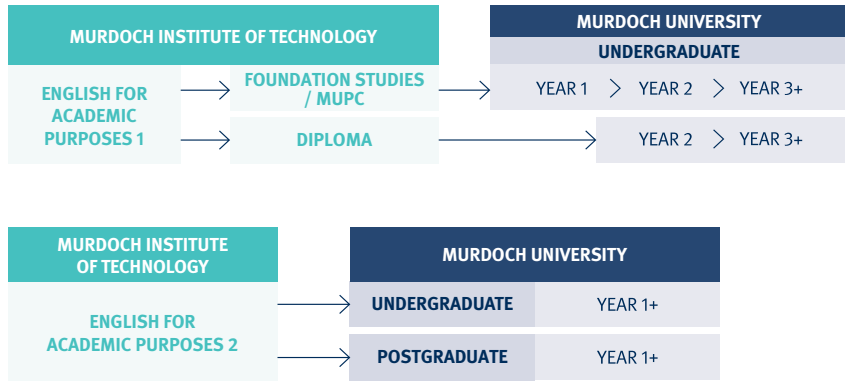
MURDOCH INSTITUTE OF TECHNOLOGY

ENGLISH FOR ACADEMIC PURPOSES 1

FOUNDATION STUDIES / MUPC

DIPLOMA

MURDOCH UNIVERSITY

UNDERGRADUATE

YEAR 1 > YEAR 2 > YEAR 3+

YEAR 2 > YEAR 3+

MURDOCH INSTITUTE OF TECHNOLOGY

ENGLISH FOR ACADEMIC PURPOSES 2

MURDOCH UNIVERSITY

| UNDERGRADUATE | YEAR 1+ |
|---|---|
| POSTGRADUATE | YEAR 1+ |